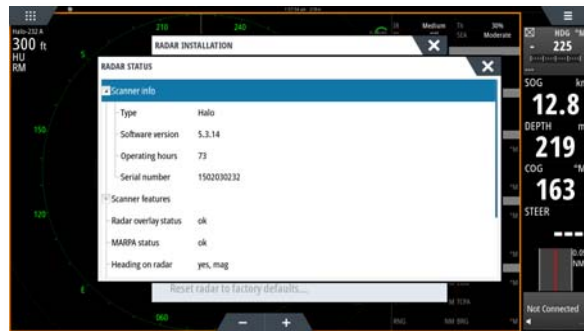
Halo-232 A
300 ft
HU
RM

210
240
Medium
30%
Moderate

RADAR INSTALLATION

RADAR STATUS

Scanner info

| Type | Halo |
|---|---|
| Software version | 5.3.14 |
| Operating hours | 73 |
| Serial number | 1502030232 |

Scanner features

| Radar overlay status | ok |
|---|---|
| MARPA status | ok |
| Heading on radar | yes, mag |

Reset radar to factory defaults...

150
120
060

HDG
225
SOG
12.8
DEPTH
219
COG
163
STEER
---

Not Connected